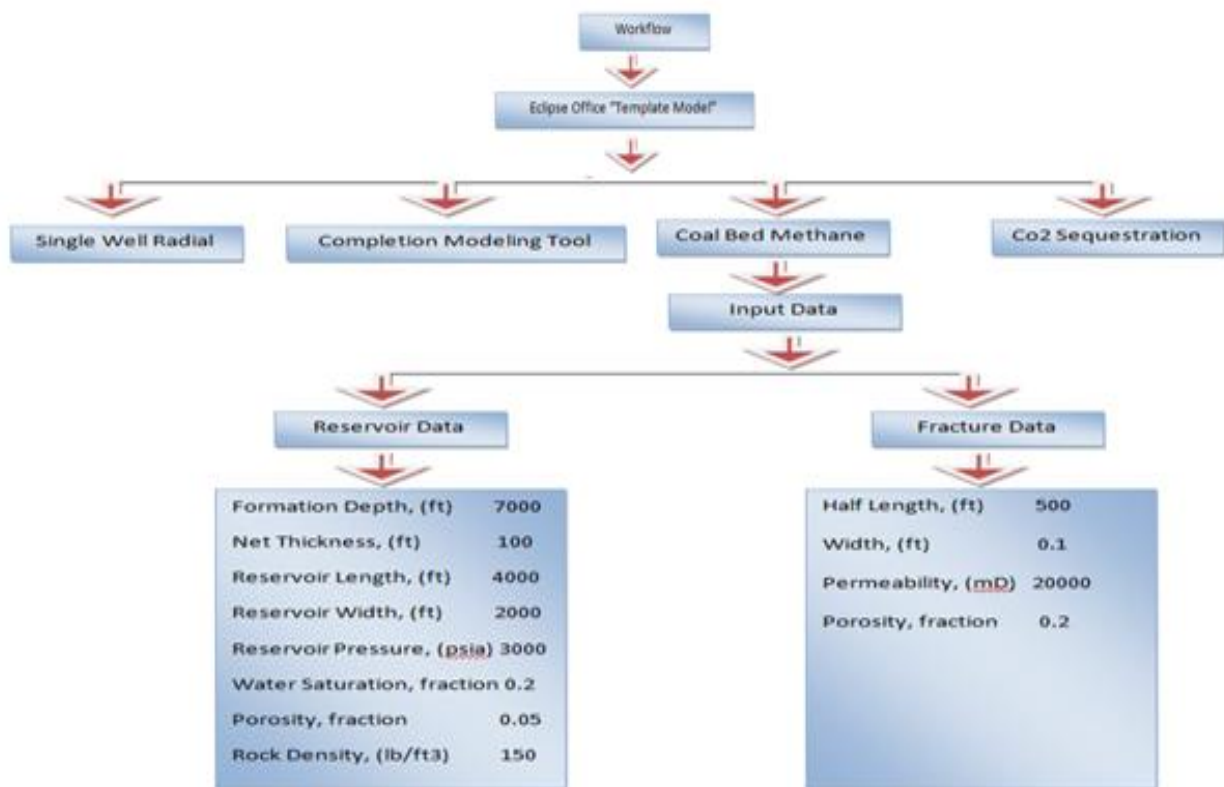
Workflow

Eclipse Office "Template Model"

Single Well Radial

Completion Modeling Tool

Coal Bed Methane

Co2 Sequestration

Input Data

Reservoir Data

Fracture Data

| | |
|---|---|
| Formation Depth, (ft) | 7000 |
| Net Thickness, (ft) | 100 |
| Reservoir Length, (ft) | 4000 |
| Reservoir Width, (ft) | 2000 |
| Reservoir Pressure, (psia) | 3000 |
| Water Saturation, fraction | 0.2 |
| Porosity, fraction | 0.05 |
| Rock Density, (lb/ft3) | 150 |

| | |
|---|---|
| Half Length, (ft) | 500 |
| Width, (ft) | 0.1 |
| Permeability, (mD) | 20000 |
| Porosity, fraction | 0.2 |